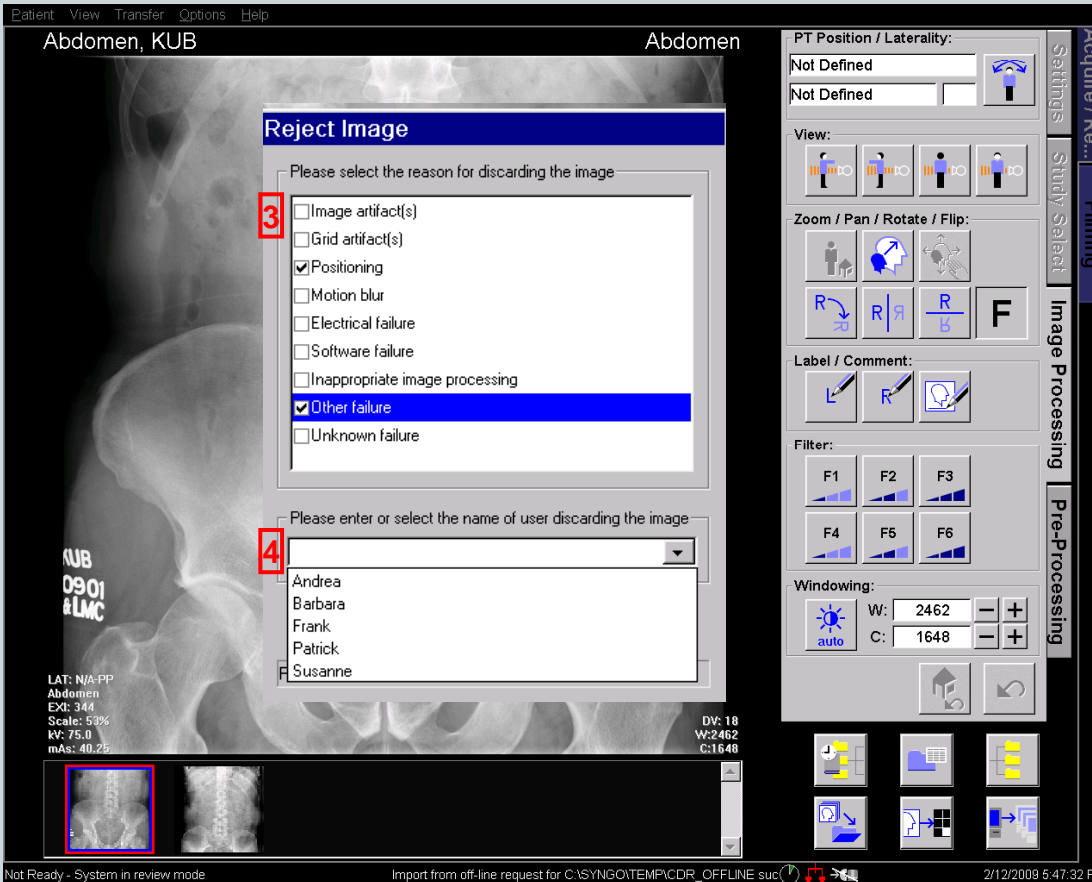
Patient View Transfer Options Help

Abdomen, KUB

Abdomen

Reject Image

Please select the reason for discarding the image

3

Image artifact(s)
Grid artifact(s)
Positioning
Motion blur
Electrical failure
Software failure
Inappropriate image processing
Other failure
Unknown failure

Please enter or select the name of user discarding the image

4

Andrea
Barbara
Frank
Patrick
Susanne

F

KUB
0901
&LMC

LAT: N/A-PP
Abdomen
EXI: 344
Scale: 53%
kV: 75.0
mAs: 40.25

DV: 18
W:2462
C:1648

PT Position / Laterality:
Not Defined
Not Defined

View:

Zoom / Pan / Rotate / Flip:

R
R
R R
R
R
F

Label / Comment:

L R

Filter:

F1 F2 F3
F4 F5 F6

Windowing:

auto

W: 2462
C: 1648

Settings
Study Select
Image Processing
Pre-Processing
Acquire Re...
Filming

Not Ready - System in review mode

Import from off-line request for C:\SYNGO\TEMP\CDR_OFFLINE suc

2/12/2009 5:47:32 P